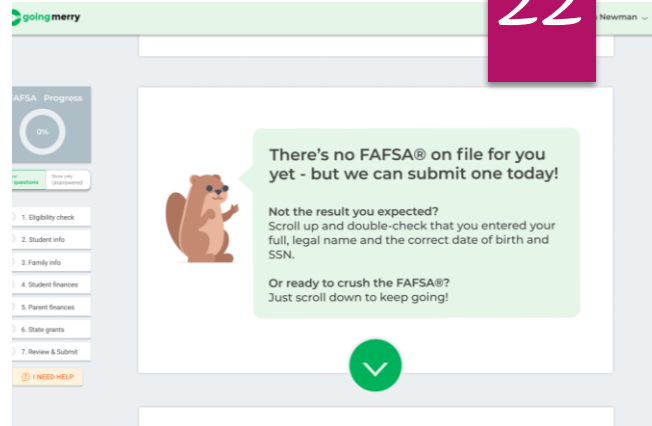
goingmerry

22

Newman

AFSA Progress

0%

Questions

Show only Unanswered

1. Eligibility check

2. Student info

3. Family info

4. Student finances

5. Parent finances

6. State grants

7. Review & Submit

I NEED HELP

There's no FAFSA® on file for you yet - but we can submit one today!

Not the result you expected?
Scroll up and double-check that you entered your full, legal name and the correct date of birth and SSN.

Or ready to crush the FAFSA®?
Just scroll down to keep going!